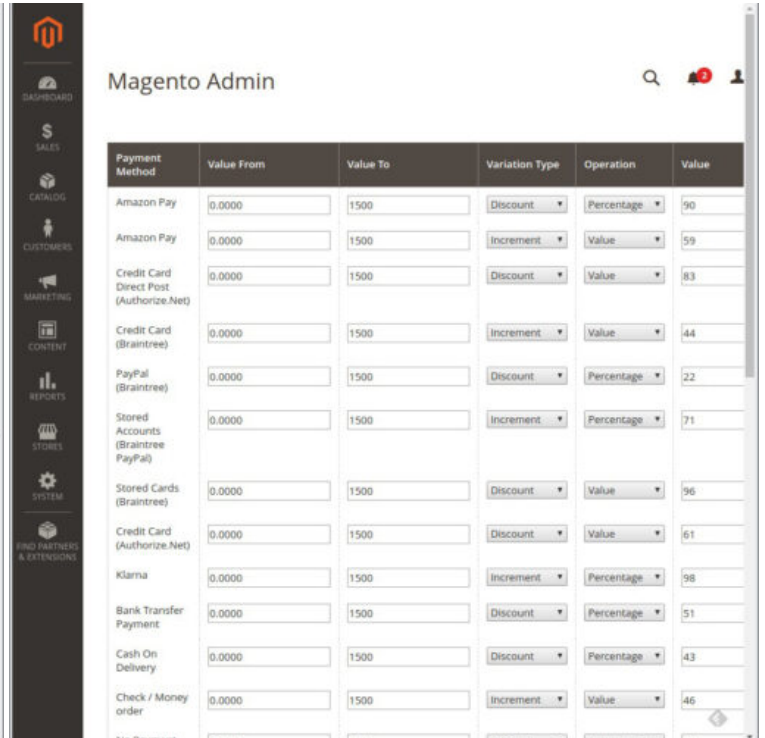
DASHBOARD
SALES
CATALOG
CUSTOMERS
MARKETING
CONTENT
REPORTS
STORES
SYSTEM
FIND PARTNERS & EXTENSIONS

Magento Admin

2

| Payment Method | Value From | Value To | Variation Type | Operation | Value |
|---|---|---|---|---|---|
| Amazon Pay | 0.0000 | 1500 | Discount | Percentage | 90 |
| Amazon Pay | 0.0000 | 1500 | Increment | Value | 59 |
| Credit Card Direct Post (Authorize.Net) | 0.0000 | 1500 | Discount | Value | 83 |
| Credit Card (Braintree) | 0.0000 | 1500 | Increment | Value | 44 |
| PayPal (Braintree) | 0.0000 | 1500 | Discount | Percentage | 22 |
| Stored Accounts (Braintree PayPal) | 0.0000 | 1500 | Increment | Percentage | 71 |
| Stored Cards (Braintree) | 0.0000 | 1500 | Discount | Value | 96 |
| Credit Card (Authorize.Net) | 0.0000 | 1500 | Discount | Value | 61 |
| Klarna | 0.0000 | 1500 | Increment | Percentage | 98 |
| Bank Transfer Payment | 0.0000 | 1500 | Discount | Percentage | 51 |
| Cash On Delivery | 0.0000 | 1500 | Discount | Percentage | 43 |
| Check / Money order | 0.0000 | 1500 | Increment | Value | 46 |